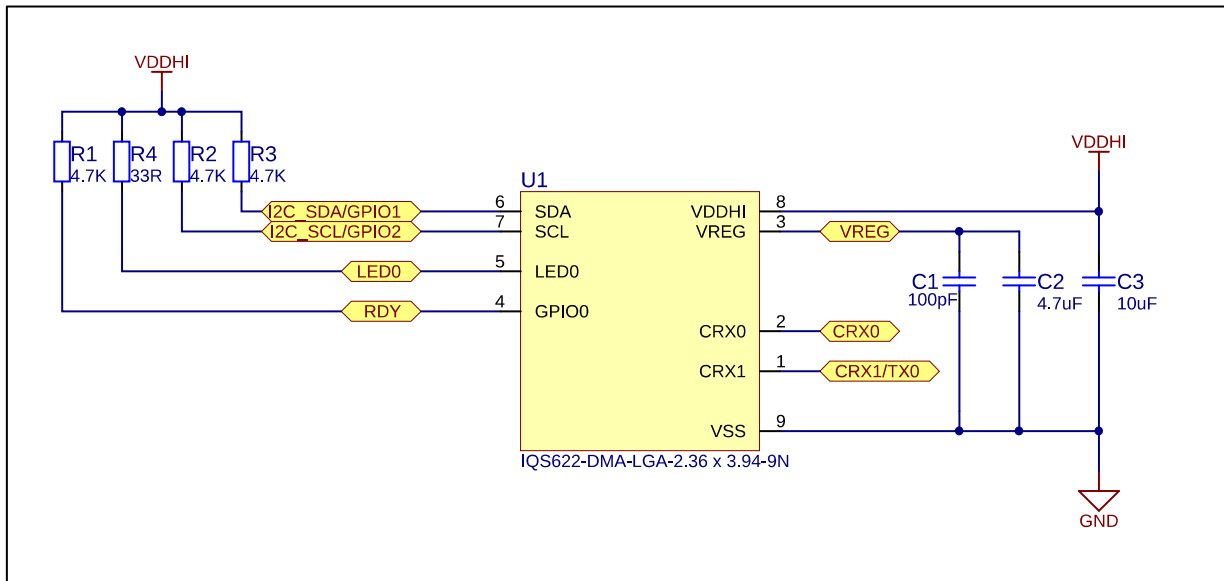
VDDHI

R1
4.7K

R4
33R

R2
4.7K

R3
4.7K

U1

I2C_SDA/GPIO1
I2C_SCL/GPIO2
LED0
RDY

6 SDA
7 SCL
5 LED0
4 GPIO0

VDDHI 8
VREG 3
CRX0 2
CRX1 1
VSS 9

VREG
CRX0
CRX1/TX0

IQS622-DMA-LGA-2.36 x 3.94-9N

VDDHI

C1
100pF

C2
4.7uF

C3
10uF

GND